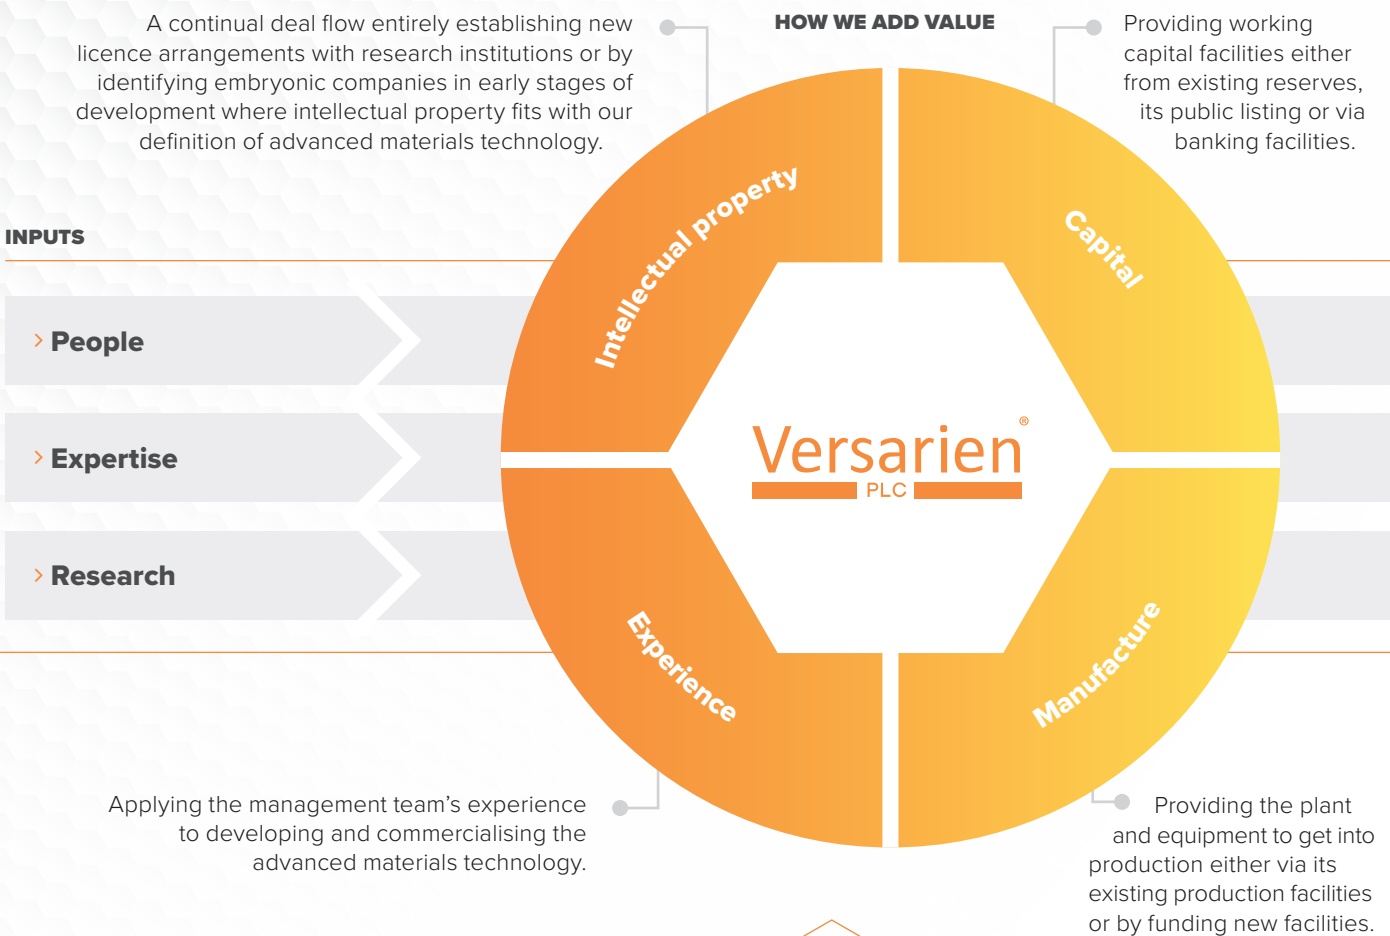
A continual deal flow entirely establishing new licence arrangements with research institutions or by identifying embryonic companies in early stages of development where intellectual property fits with our definition of advanced materials technology.

HOW WE ADD VALUE

Providing working capital facilities either from existing reserves, its public listing or via banking facilities.

INPUTS

› People

› Expertise

› Research

Intellectual property

Capital

Experience

Manufacture

Versarien®
PLC

Applying the management team's experience to developing and commercialising the advanced materials technology.

Providing the plant and equipment to get into production either via its existing production facilities or by funding new facilities.